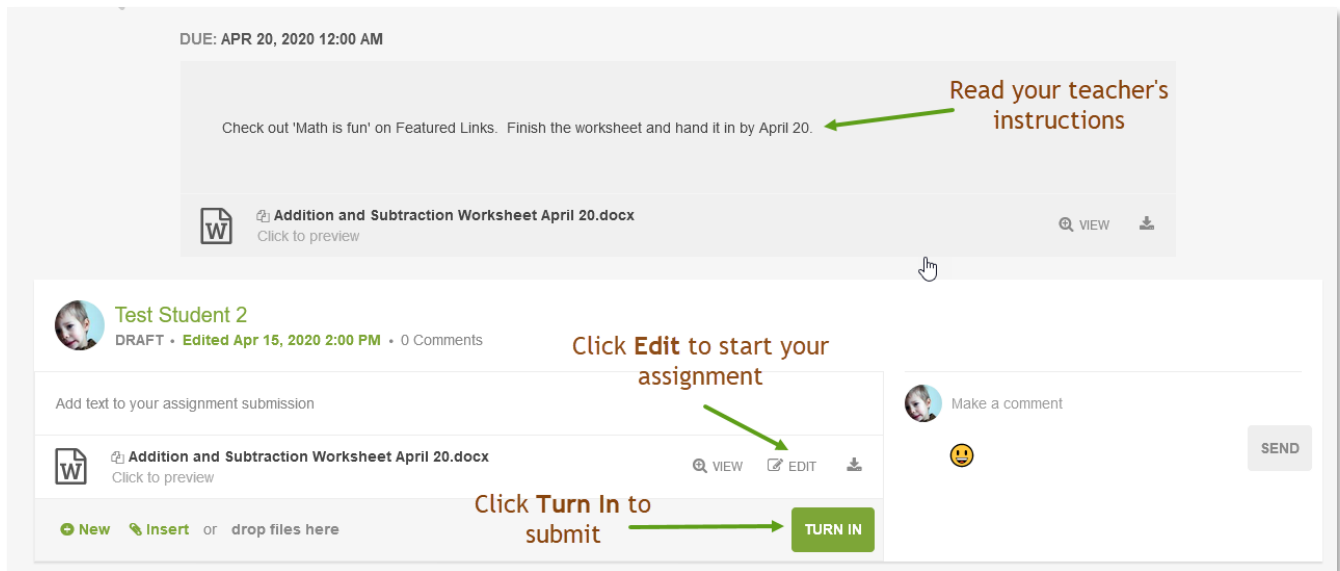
DUE: APR 20, 2020 12:00 AM

Check out 'Math is fun' on Featured Links. Finish the worksheet and hand it in by April 20.

Read your teacher's instructions

Addition and Subtraction Worksheet April 20.docx
Click to preview

VIEW

Test Student 2
DRAFT • Edited Apr 15, 2020 2:00 PM • 0 Comments

Click **Edit** to start your assignment

Add text to your assignment submission

Addition and Subtraction Worksheet April 20.docx
Click to preview

VIEW EDIT

Make a comment

SEND

Click **Turn In** to submit

New Insert or drop files here

TURN IN